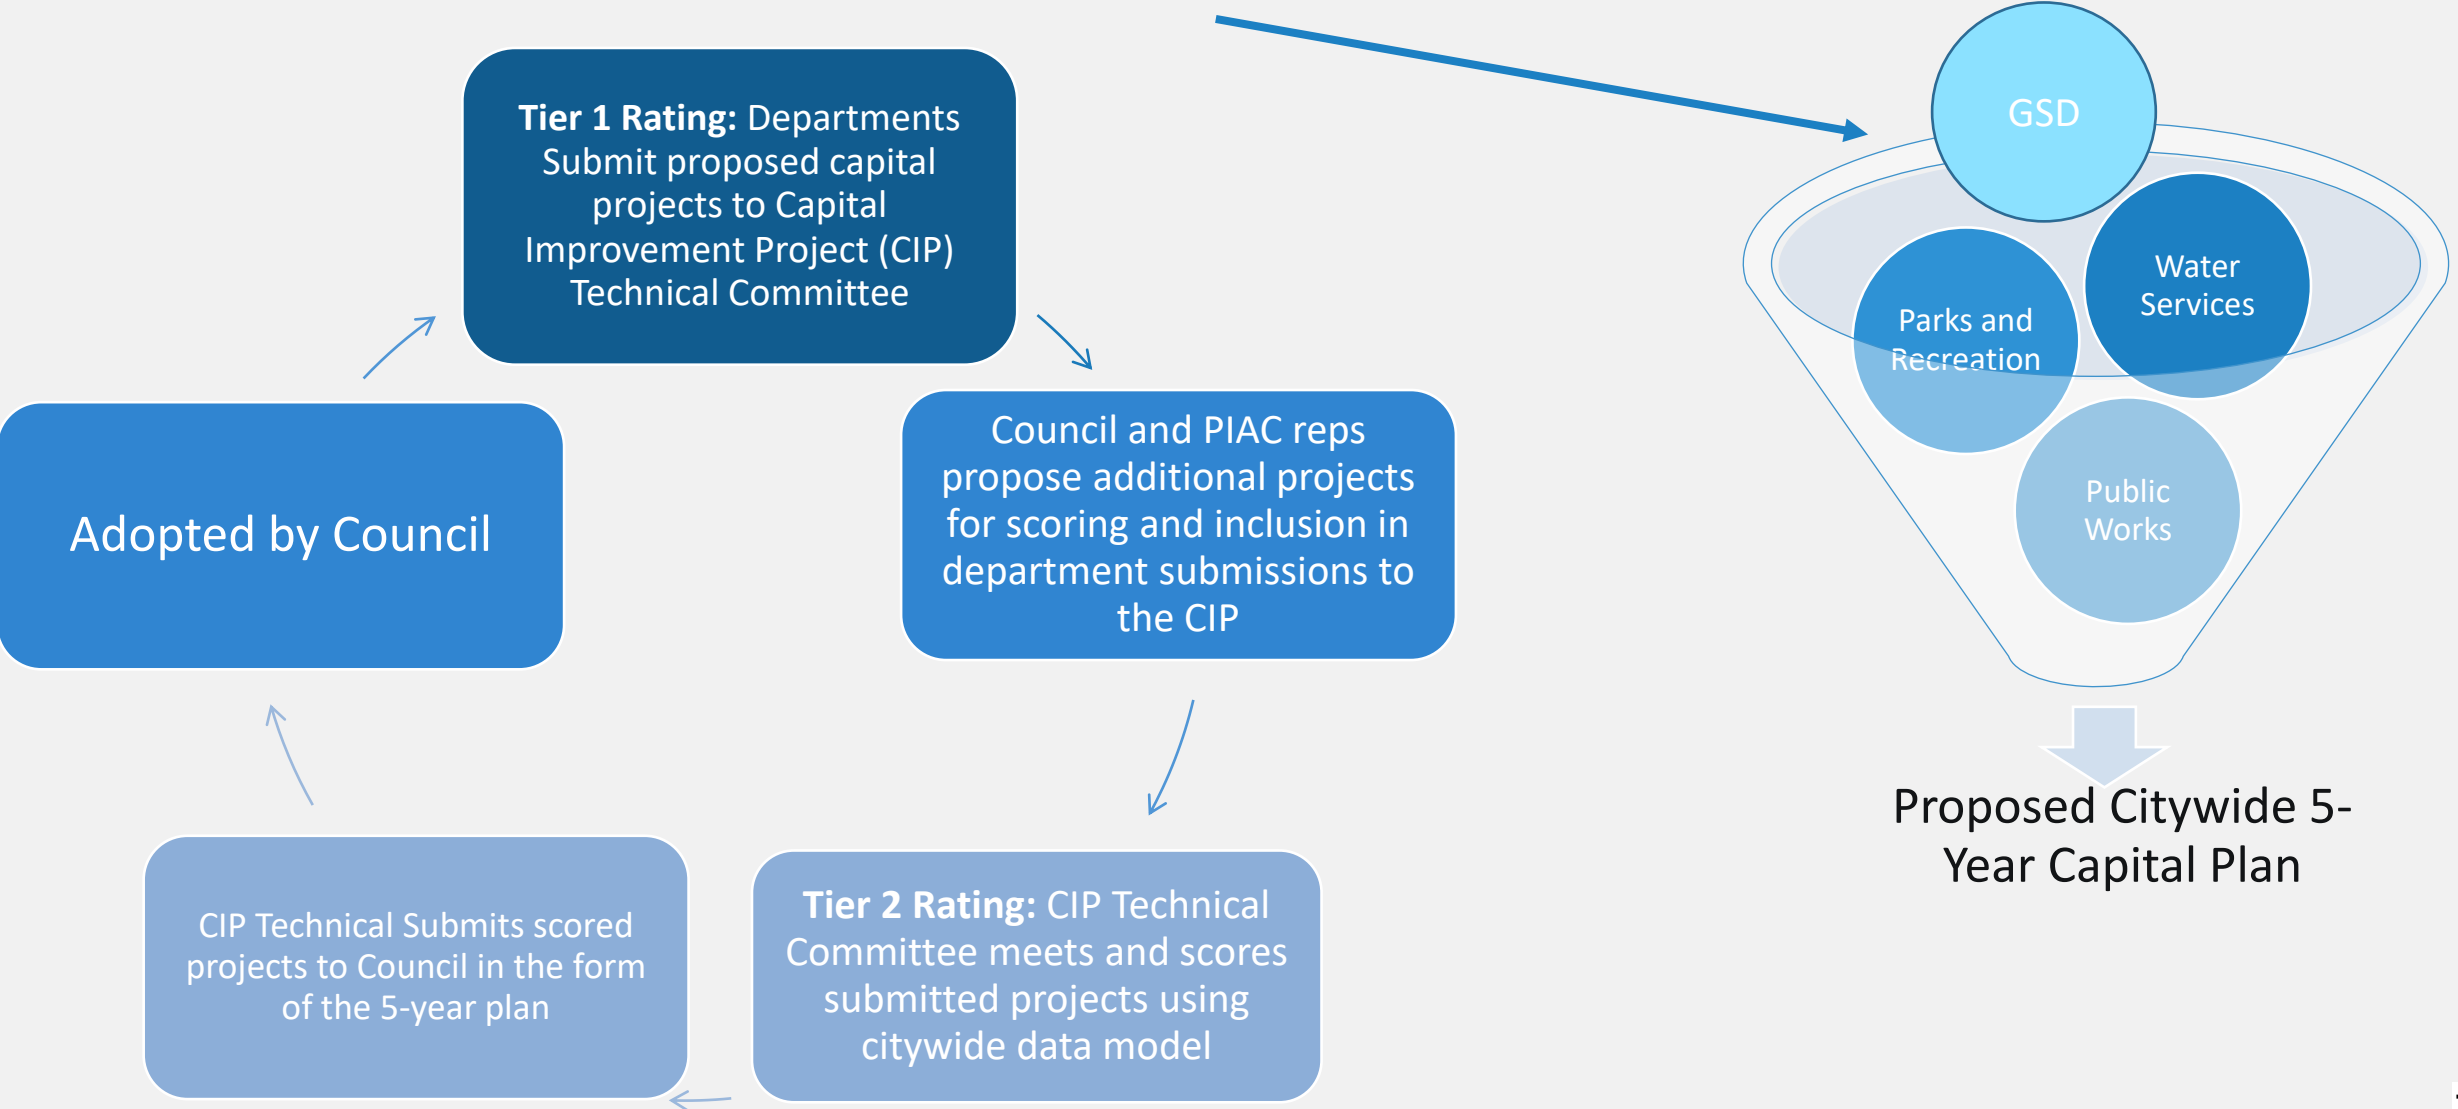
**Tier 1 Rating:** Departments Submit proposed capital projects to Capital Improvement Project (CIP) Technical Committee

Council and PIAC reps propose additional projects for scoring and inclusion in department submissions to the CIP

**Tier 2 Rating:** CIP Technical Committee meets and scores submitted projects using citywide data model

CIP Technical Submits scored projects to Council in the form of the 5-year plan

Adopted by Council

GSD

Water Services

Parks and Recreation

Public Works

Proposed Citywide 5-Year Capital Plan